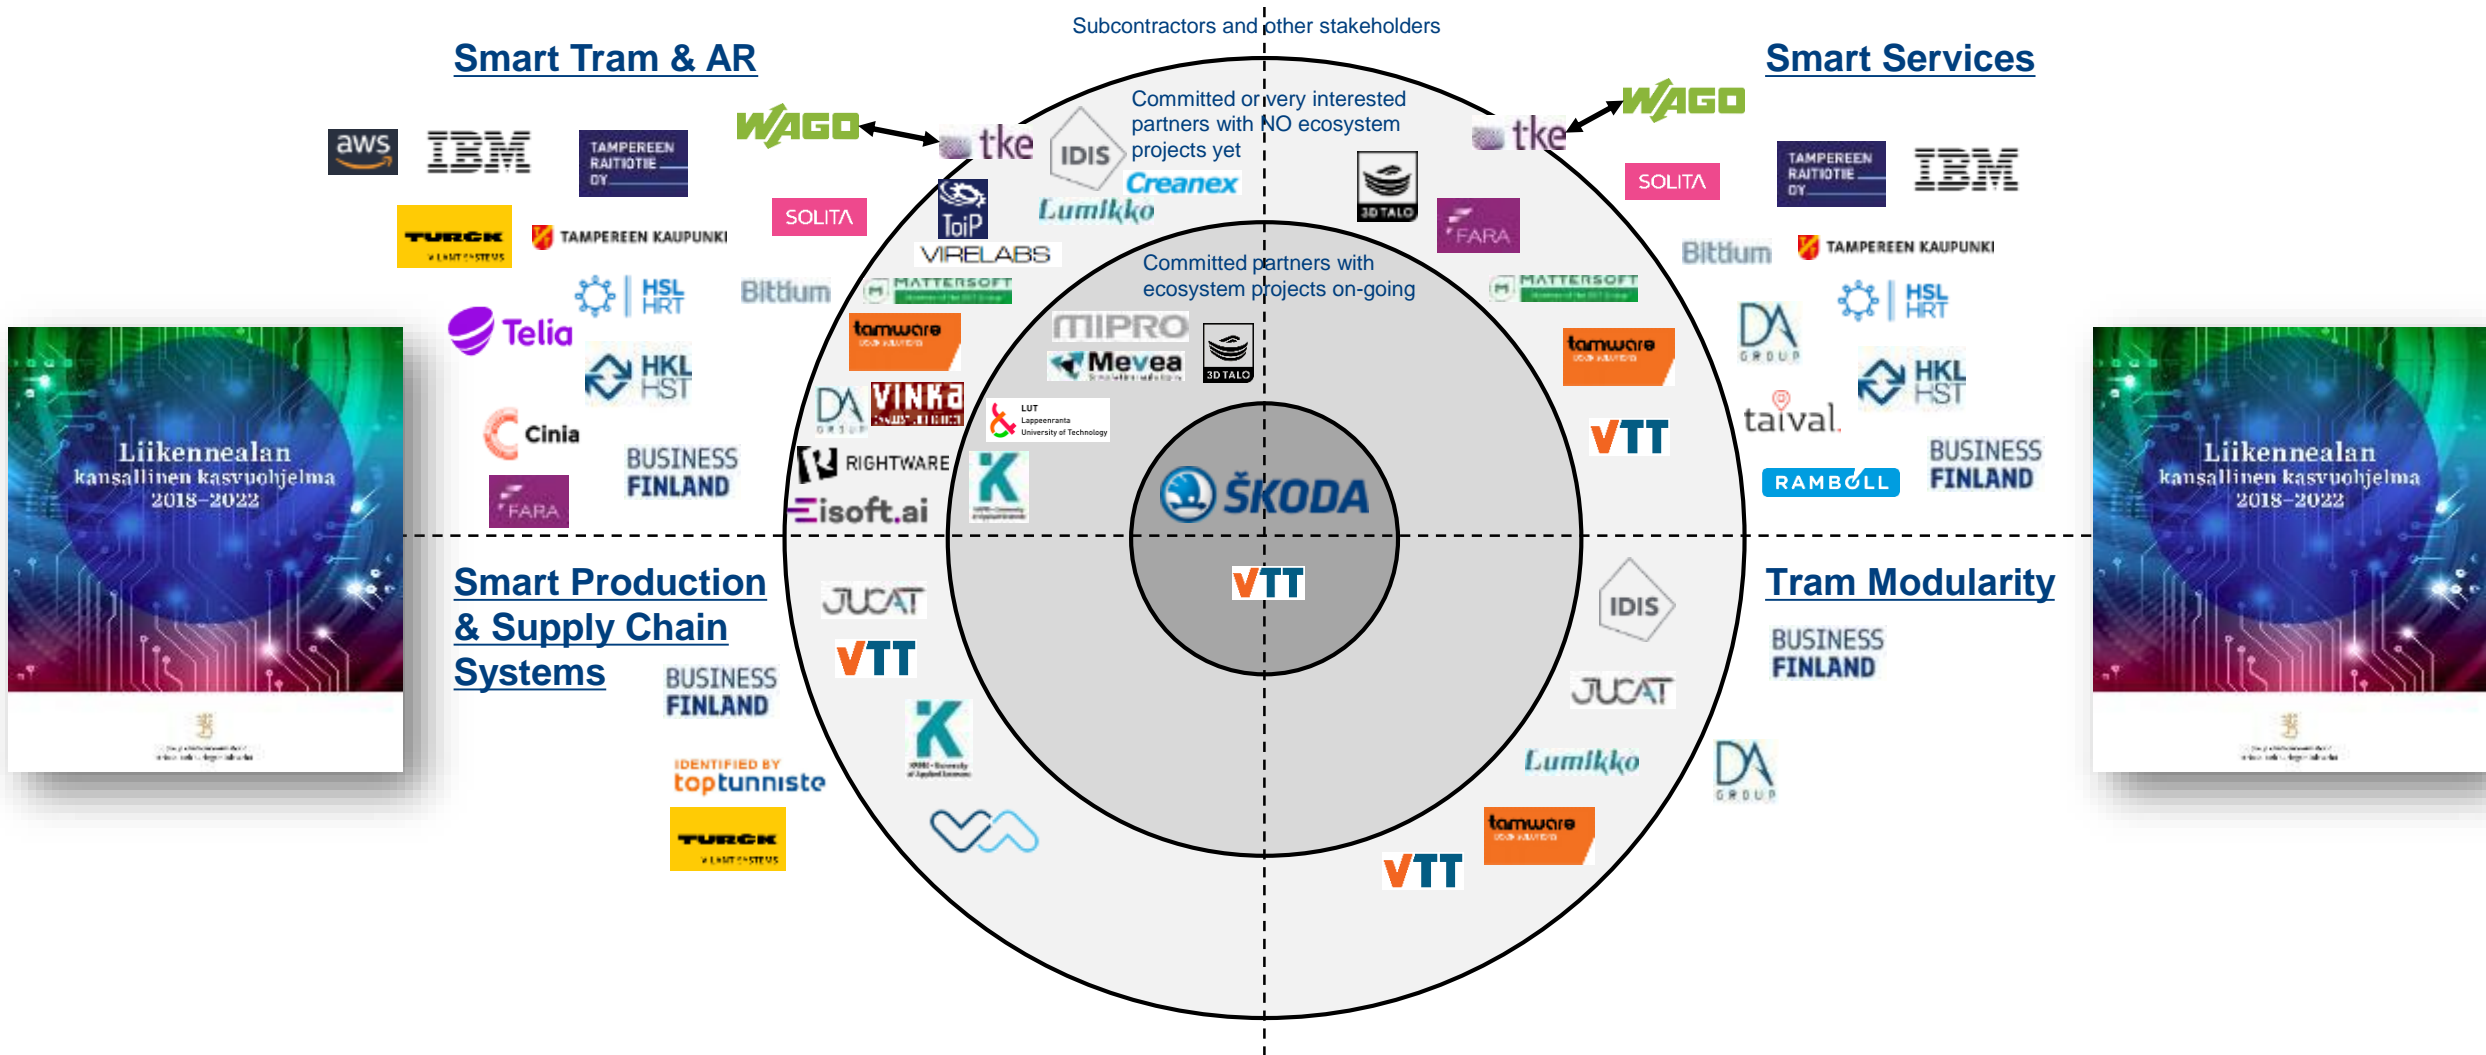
Subcontractors and other stakeholders

Smart Tram & AR

Smart Services

Committed or very interested partners with NO ecosystem projects yet

Committed partners with ecosystem projects on-going

aws
IBM
TAMPEREEN RAITIOTIE OY
WAGO
tke
IDIS
Creanex
Lumikko
ToiP
VIRELABS
SOLITA
TURCK
TAMPEREEN KAUPUNKI
HSL HRT
Bittium
MATTERSOFT
Telia
HKL HST
tamware
MIPRO
Mevea
3D TALO
Cinia
DA GROUP
VINKA
LUT Lappeenranta University of Technology
BUSINESS FINLAND
FARA
RIGHTWARE
isoft.ai
K
ŠKODA
VTT

3D TALO
FARA
WAGO
tke
SOLITA
TAMPEREEN RAITIOTIE OY
IBM
Bittium
TAMPEREEN KAUPUNKI
MATTERSOFT
HSL HRT
DA GROUP
tamware
HKL HST
taival
VTT
BUSINESS FINLAND
RAMBOLL

Liikennealan kansallinen kasvuohjelma 2018–2022

Liikennealan kansallinen kasvuohjelma 2018–2022

Smart Production & Supply Chain Systems

Tram Modularity

JUCAT
VTT
BUSINESS FINLAND
K
IDENTIFIED BY toptunniste
TURCK

IDIS
BUSINESS FINLAND
JUCAT
Lumikko
DA GROUP
tamware
VTT